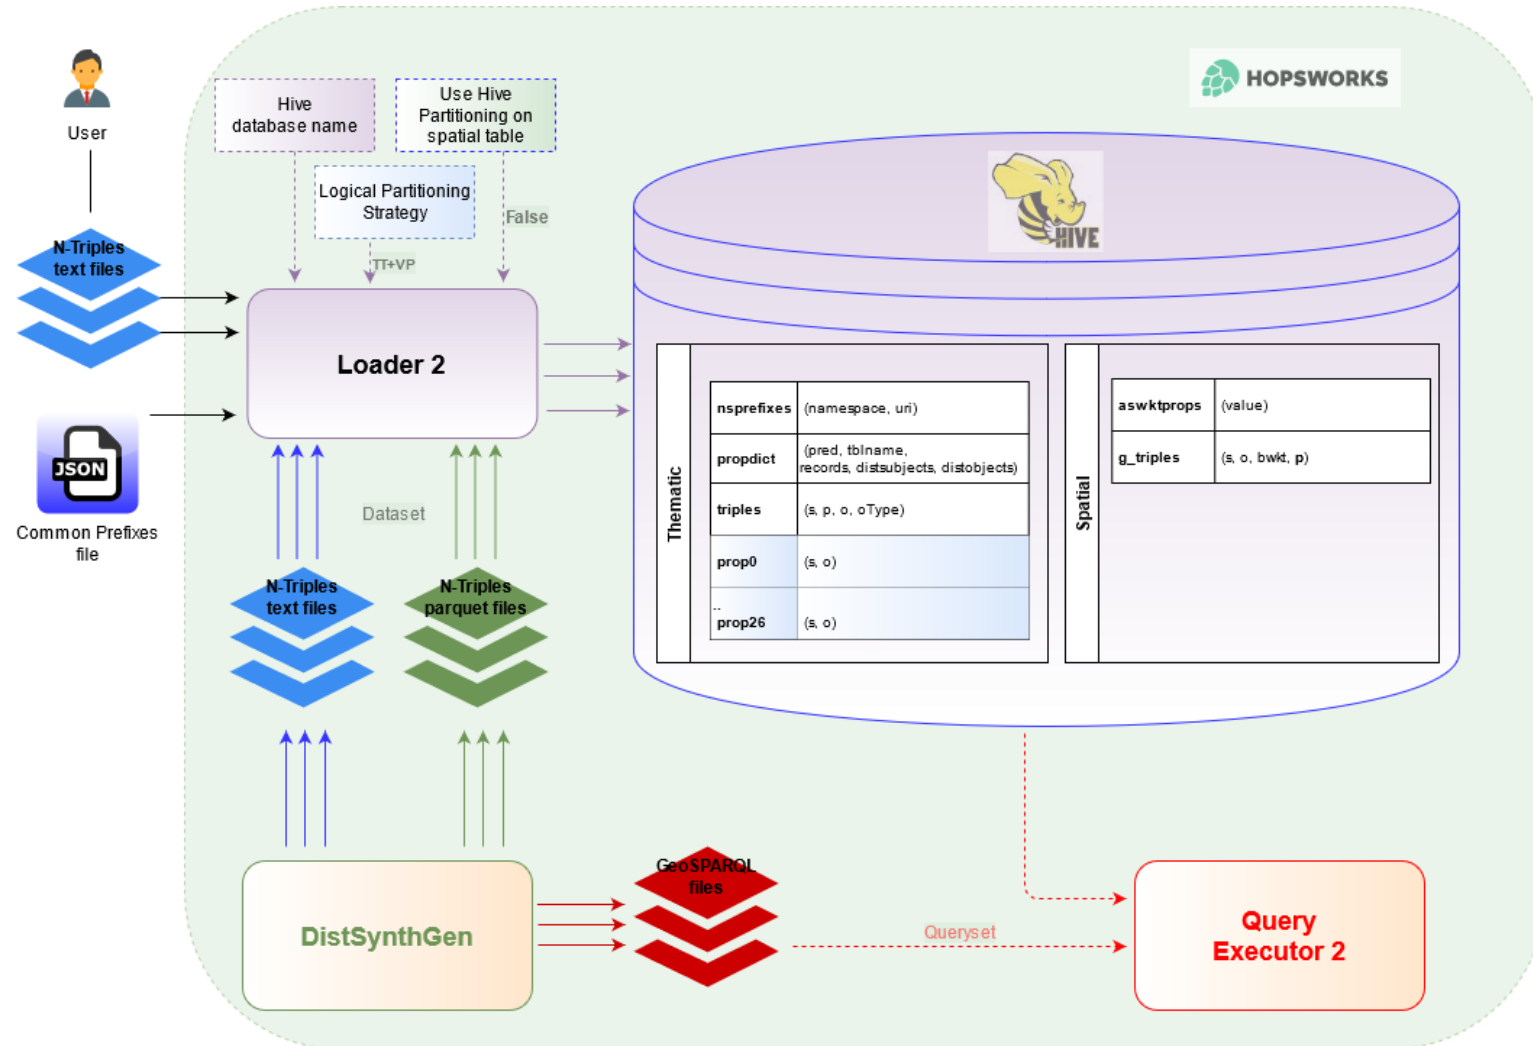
User

N-Triples text files

JSON

Common Prefixes file

Hive database name

Use Hive Partitioning on spatial table

Logical Partitioning Strategy

TT+VP

False

Loader 2

Dataset

N-Triples text files

N-Triples parquet files

HOPSWORKS

HIVE

Thematic

| nsprefixes | (namespace, uri) |
|---|---|
| propdict | (pred, tblname, records, distsubjects, distobjects) |
| triples | (s, p, o, oType) |
| prop0 | (s, o) |
| ..<br>prop26 | (s, o) |

Spatial

| aswktprops | (value) |
|---|---|
| g_triples | (s, o, bwkt, p) |

DistSynthGen

GeoSPARQL files

Queryset

Query Executor 2